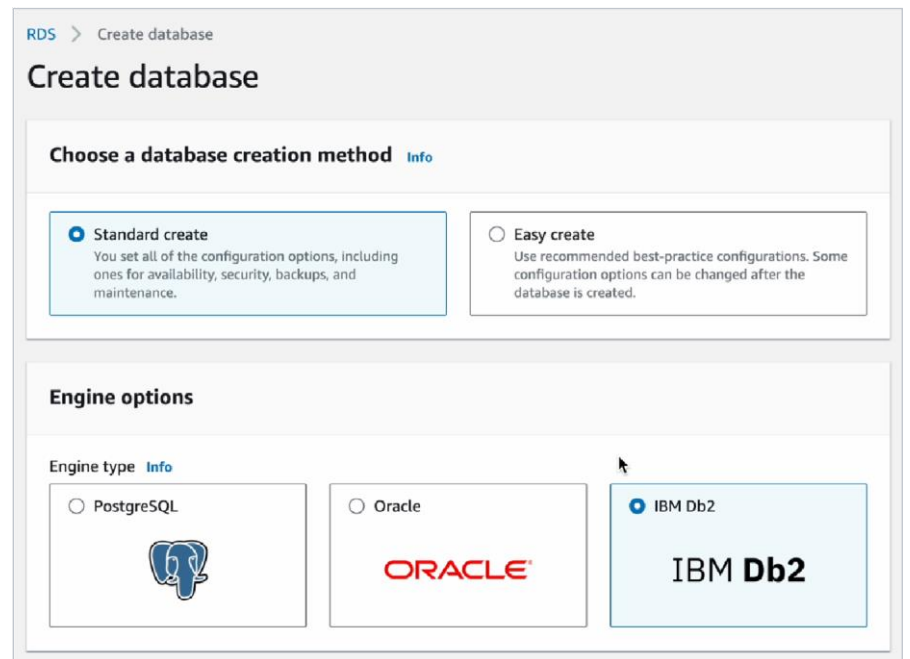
RDS > Create database

Create database

Choose a database creation method Info

Standard create
You set all of the configuration options, including ones for availability, security, backups, and maintenance.

Easy create
Use recommended best-practice configurations. Some configuration options can be changed after the database is created.

Engine options

Engine type Info

PostgreSQL

Oracle

ORACLE

IBM Db2

IBM Db2